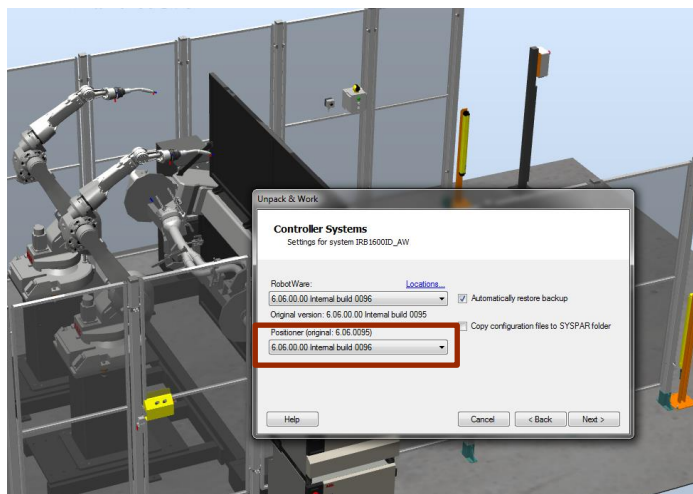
Unpack & Work

Controller Systems
Settings for system IRB1600ID_AW

RobotWare:
Locations...
6.06.00.00 Internal build 0096
Automatically restore backup
Original version: 6.06.00.00 Internal build 0095
Copy configuration files to SYSPAR folder
Positioner (original: 6.06.0095)
6.06.00.00 Internal build 0096

Help
Cancel
< Back
Next >